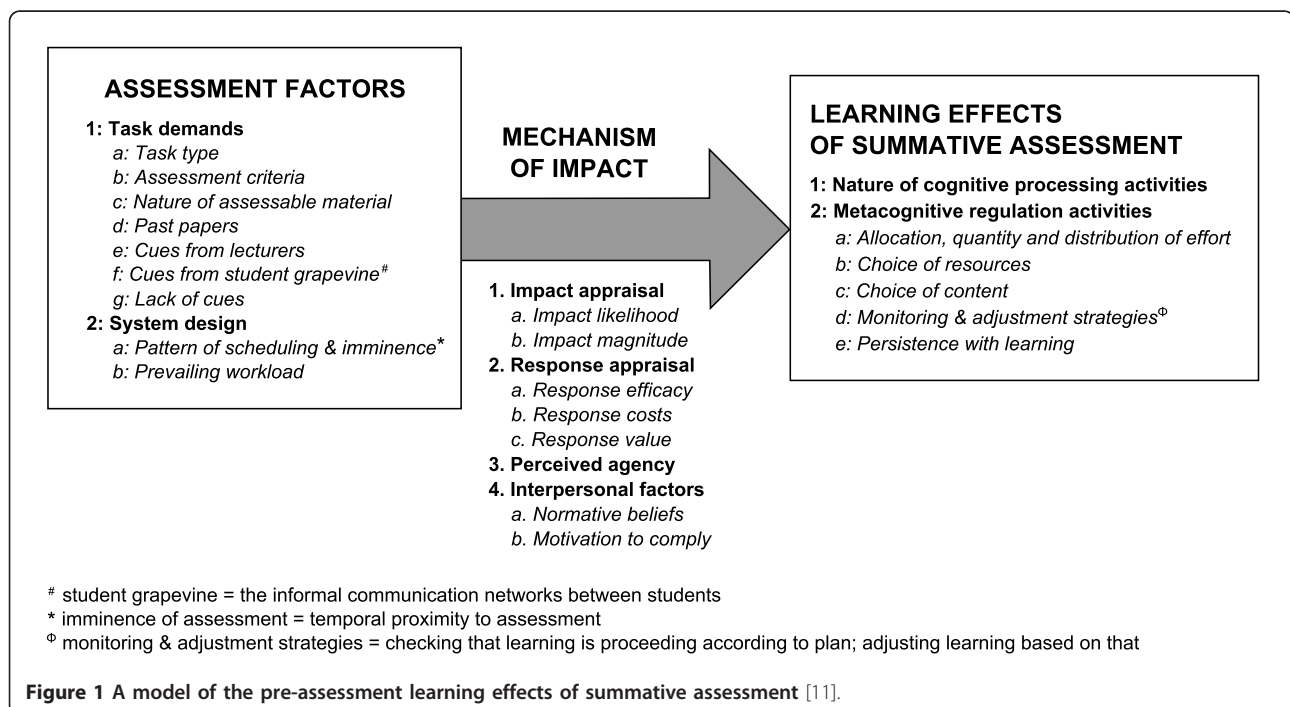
ASSESSMENT FACTORS

1: Task demands
a: Task type
b: Assessment criteria
c: Nature of assessable material
d: Past papers
e: Cues from lecturers
f: Cues from student grapevine$^{\#}$
g: Lack of cues
2: System design
a: Pattern of scheduling & imminence*
b: Prevailing workload

MECHANISM OF IMPACT

1. Impact appraisal
a. Impact likelihood
b. Impact magnitude
2. Response appraisal
a. Response efficacy
b. Response costs
c. Response value
3. Perceived agency
4. Interpersonal factors
a. Normative beliefs
b. Motivation to comply

LEARNING EFFECTS OF SUMMATIVE ASSESSMENT

1: Nature of cognitive processing activities
2: Metacognitive regulation activities
a: Allocation, quantity and distribution of effort
b: Choice of resources
c: Choice of content
d: Monitoring & adjustment strategies$^{\Phi}$
e: Persistence with learning

$^{\#}$ student grapevine = the informal communication networks between students
* imminence of assessment = temporal proximity to assessment
$^{\Phi}$ monitoring & adjustment strategies = checking that learning is proceeding according to plan; adjusting learning based on that

Figure 1 A model of the pre-assessment learning effects of summative assessment [11].